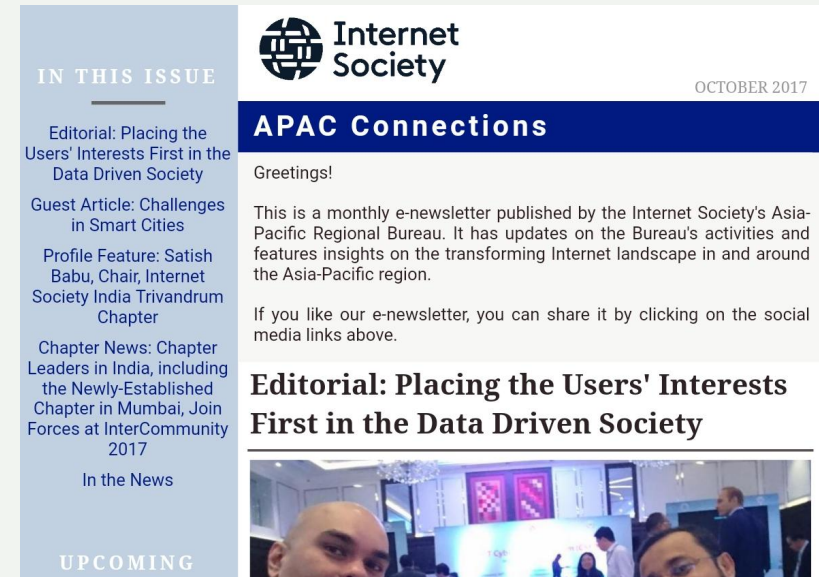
IN THIS ISSUE

Editorial: Placing the Users' Interests First in the Data Driven Society

Guest Article: Challenges in Smart Cities

Profile Feature: Satish Babu, Chair, Internet Society India Trivandrum Chapter

Chapter News: Chapter Leaders in India, including the Newly-Established Chapter in Mumbai, Join Forces at InterCommunity 2017

In the News

UPCOMING

Internet Society

OCTOBER 2017

APAC Connections

Greetings!

This is a monthly e-newsletter published by the Internet Society's Asia-Pacific Regional Bureau. It has updates on the Bureau's activities and features insights on the transforming Internet landscape in and around the Asia-Pacific region.

If you like our e-newsletter, you can share it by clicking on the social media links above.

Editorial: Placing the Users' Interests First in the Data Driven Society